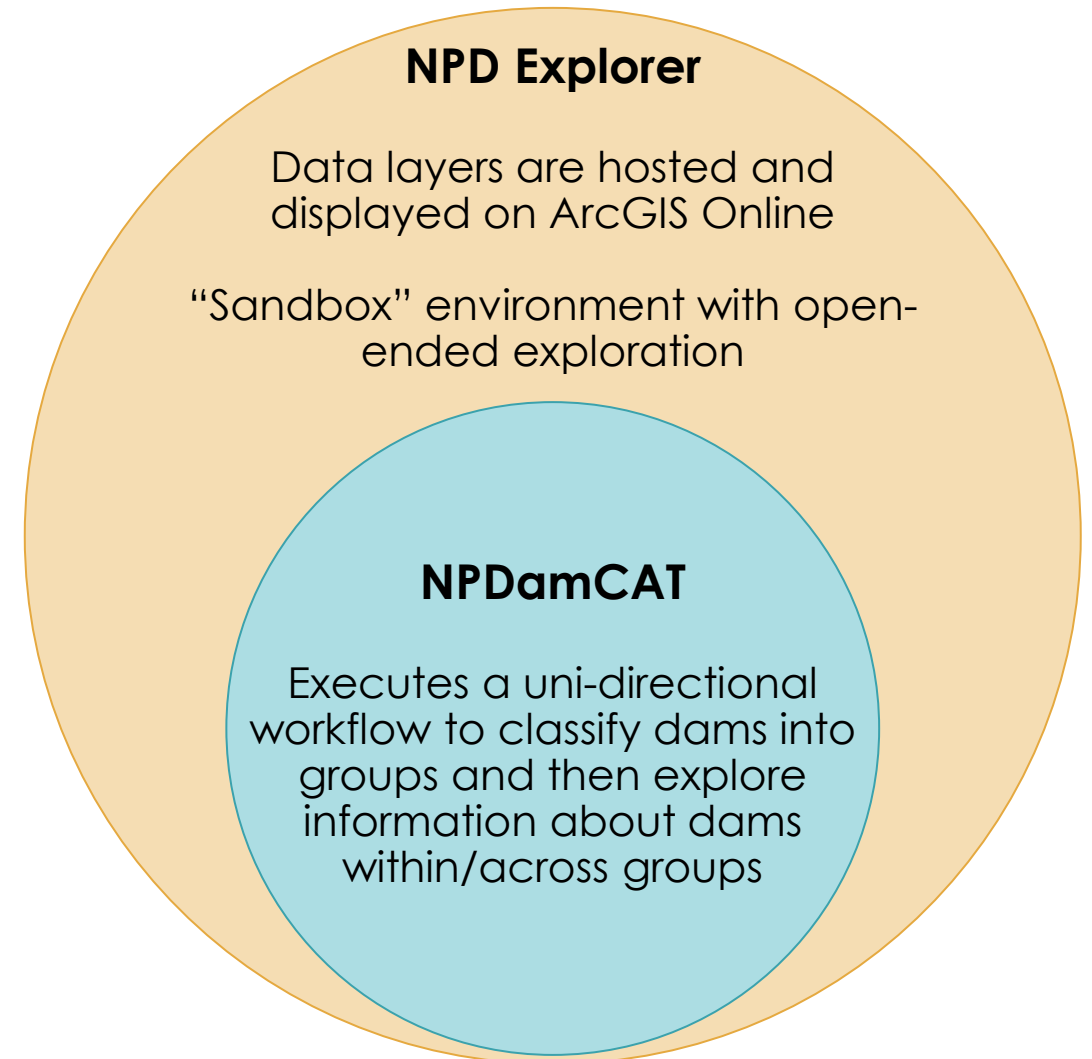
NPD Explorer

Data layers are hosted and displayed on ArcGIS Online

“Sandbox” environment with open-ended exploration

NPDamCAT

Executes a uni-directional workflow to classify dams into groups and then explore information about dams within/across groups